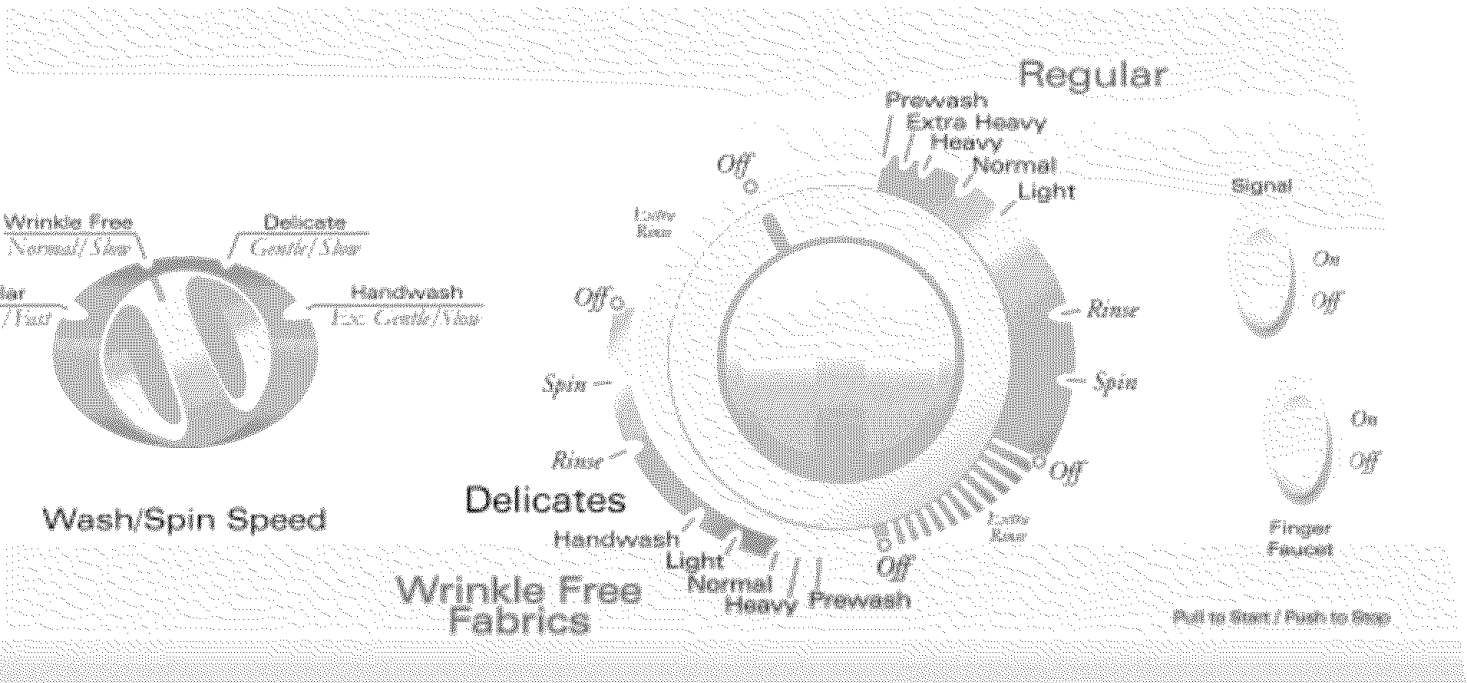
Wrinkle Free
Normal/Slow

Delicate
Gentle/Slow

lar
/Fast

Handwash
Ex. Gentle/Slow

Wash/Spin Speed

Regular
Prewash
Extra Heavy
Heavy
Normal
Light

Off

Extra Rinse

Off

Rinse

Spin

Spin

Rinse

Off

Extra Rinse

Delicates
Handwash
Light
Normal
Heavy
Prewash
Off

Wrinkle Free Fabrics

Signal
On
Off

On
Off
Finger Faucet

Pull to Start / Push to Stop